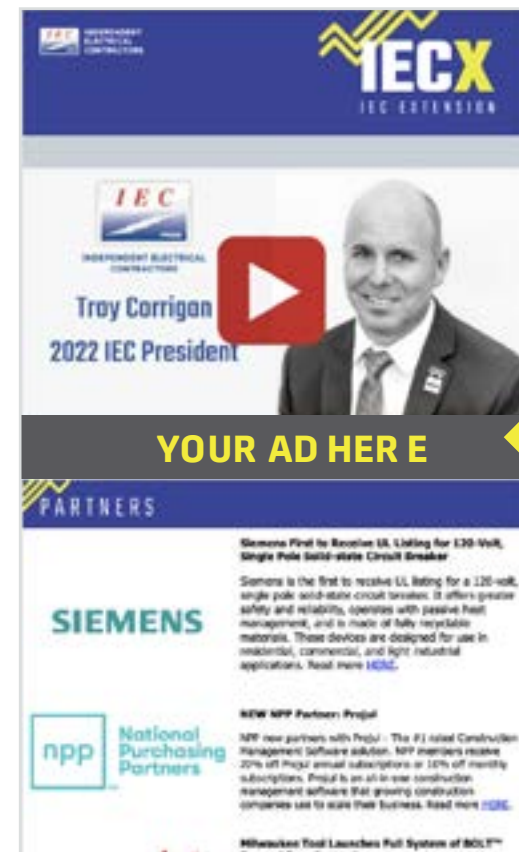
INDEPENDENT ELECTRICAL CONTRACTORS

IECX
IEC EXTENSION

IEC
INDEPENDENT ELECTRICAL CONTRACTORS

Troy Corrigan
2022 IEC President

YOUR AD HER E

PARTNERS

SIEMENS

Siemens First to Receive UL Listing for 120-Volt, Single Pole Solid-state Circuit Breaker

Siemens is the first to receive UL listing for a 120-volt, single pole solid-state circuit breaker. It offers greater safety and reliability, operates with passive heat management, and is made of fully recyclable materials. These devices are designed for use in residential, commercial, and light industrial applications. Read more HERE.

npp National Purchasing Partners

NEW NPP Partner: Procore

NPP now partners with Procore - The #1 rated Construction Management Software solution. NPP members receive 20% off Procore annual subscriptions or 10% off monthly subscriptions. Procore is an all-in-one construction management software that growing construction companies use to scale their business. Read more HERE.

Milwaukee Tool Launches Full System of BOLT™